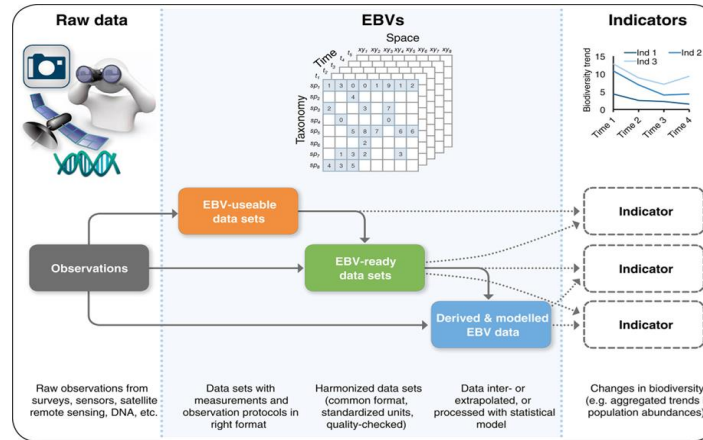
Raw data

EBVs

Indicators

Space

Time

$t_1$ $t_2$ $t_3$ $t_n$

$xy_1$ $xy_2$ $xy_3$ $xy_4$ $xy_5$ $xy_6$ $xy_7$ $xy_8$

Taxonomy

$sp_1$ $sp_2$ $sp_3$ $sp_4$ $sp_5$ $sp_6$ $sp_7$ $sp_8$

| | | | | | | | |
|---|---|---|---|---|---|---|---|
| 1 | 3 | 0 | 0 | 1 | 9 | 1 | 2 |
| | | 4 | | | | | |
| 2 | | | 3 | | 7 | | |
| | 0 | | | | | | |
| | | 5 | 8 | 7 | | 6 | 6 |
| | | | 2 | | | | |
| | 1 | 3 | 2 | | | 3 | |
| 4 | 3 | 5 | | | | | |

Biodiversity trend

Ind 1 Ind 2 Ind 3

15 10 5 0

Time 1 Time 2 Time 3 Time 4

EBV-useable data sets

Observations

EBV-ready data sets

Derived & modelled EBV data

Indicator

Indicator

Indicator

Raw observations from surveys, sensors, satellite remote sensing, DNA, etc.

Data sets with measurements and observation protocols in right format

Harmonized data sets (common format, standardized units, quality-checked)

Data inter- or extrapolated, or processed with statistical model

Changes in biodiversity (e.g. aggregated trends population abundances)